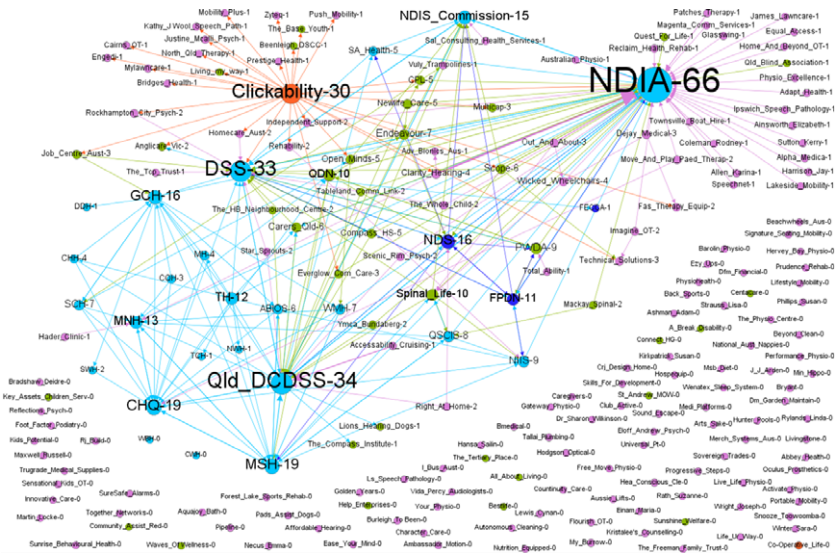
NDIS_Commission-15
NDIA-66
Clickability-30
DSS-33
Qld_DCDSS-34
GCH-16
MNH-13
CHQ-19
MSH-19
TH-12
NDS-16
FPDN-11
Spinal_Life-10
QDN-10
NIS-9
QSCIS-8
PADA-9
Endeavour-7
WWILD-7
SCH-7
Mobility_Plus-1
Zyteq-1
Push_Mobility-1
Kathy_J_Wool_Speech_Path-1
The_Base_Youth-1
Justine_Mccall_Psych-1
Beenleigh_DSCC-1
Cairns_OT-1
North_Qld_Therapy-1
Prestige_Health-1
Engeo-1
Mylawcare-1
Living_my_way-1
Bridges_Health-1
Rockhampton_City_Psych-2
SA_Health-5
Sal_Consulting_Health_Services-1
Vuly_Trampolines-1
Australian_Physio-1
CPL-5
Newlife_Care-6
Multicap-3
Homecare_Aust-2
Independent_Support-2
Rehability-2
Anglicare_Vic-2
Job_Centre_Aust-3
The_Top_Trust-1
Open_Minds-5
Adv_Blondes_Aus-1
Clarity_Hearing-4
Scope-6
Out_And_About-3
Dejay_Medical-3
Wicked_Wheelchairs-4
Tableland_Comm_Link-2
The_Whole_Child-2
The_HB_Neighbourhood_Centre-2
Carers_Qld-6
Compass_HS-5
Star_Sprouts-2
Everglow_Com_Care-3
Scenic_Rim_Psych-2
ABIOS-6
Ymca_Bundaberg-2
Accessability_Cruising-1
Lions_Hearing_Dogs-1
Right_At_Home-2
The_Compass_Institute-1
Mackay_Spinal-2
Total_Ability-1
Technical_Solutions-3
Imagine_OT-2
Fas_Therapy_Equip-2
FBOA-1
DDH-1
CKH-4
CGH-3
MH-4
NMH-1
TUH-1
Hader_Clinic-1
SWH-2
Bradshaw_Deirdre-0
Key_Assets_Children_Serv-0
Reflections_Psych-0
Foot_Factor_Podiatry-0
Kids_Potential-0
Rj_Bold-0
Maxwell_Russell-0
WBH-0
CNH-0
Trugrade_Medical_Supplies-0
Sensational_Kids_OT-0
SureSafe_Alarms-0
Innovative_Care-0
Together_Networks-0
Martin_Locke-0
Community_Assist_Red-0
Aquajoy_Bath-0
Pipeline-0
Forest_Lake_Sports_Rehab-0
Pads_Assist_Dogs-0
Affordable_Hearing-0
Sunrise_Behavioural_Health-0
Waves_Of_Wellness-0
Necus_Emma-0
Ease_Your_Mind-0
Ambassador_Motion-0
Golden_Years-0
Help_Enterprises-0
Burleigh_To_Been-0
Character_Care-0
Ls_Speech_Pathology-0
Vida_Percy_Audiologists-0
Your_Physio-0
I_Bus_Aust-0
Lewis_Cynan-0
Autonomous_Cleaning-0
Nutrition_Equipped-0
My_Burrow-0
Hansa_Salin-0
Tallai_Plumbing-0
Hodgson_Optical-0
All_About_Living-0
Free_Move_Physio-0
Countrinity_Care-0
Bestlife-0
Flourish_OT-0
Hea_Conscious_Cle-0
Aussie_Lifts-0
Einam_Maria-0
Sunshine_Welfare-0
Kristalee's_Counselling-0
Life_Up_Way-0
The_Freeman_Family_Trust-0
Brealpal-0
Gateway_Physio-0
Dr_Sharon_Wilkinson-0
Club_Active-0
Sound_Escape-0
Eloff_Andrew_Psych-0
Universal_Pt-0
Skills_For_Development-0
Caregivers-0
St_Andrews_MOW-0
Medi_Platforms-0
Arts_Sake-0
Merch_Systems_Aus-0
Sovereign_Trades-0
Progressive_Steps-0
Live_Life_Physio-0
Rath_Suzanne-0
Wright_Joseph-0
Snooze_Toowoomba-0
Winter_Sara-0
Co-Operative_Life-0
Portable_Mobility-0
Activate_Physio-0
Oculus_Prosthetics-0
Abbey_Health-0
Livingstone-0
Rylands_Linda-0
Nunter_Pools-0
Dm_Garden_Maintain-0
Bryant-0
Mm_Hippo-0
J_J_Jensen-0
Performance_Physio-0
National_Aust_Nappies-0
Kilipatrick_Susan-0
Crj_Design_Home-0
Hospequip-0
Msb_Gert-0
Vivnatex_Sleep_System-0
Connect_HQ-0
A_Break_Disability-0
Ashman_Adam-0
Back_Sports-0
Strauss_Lisa-0
Physiohealth-0
Centacare-0
Ezy_Ups-0
Dfm_Financial-0
Barolin_Physio-0
Beachwheels_Aus-0
Signature_Speaking_Mobility-0
Hervey_Bay_Physio-0
Prudence_Rehab-0
Lifestyle_Mobility-0
Phillips_Susan-0
The_Physio_Centre-0
Beyond_Clean-0
Patches_Therapy-1
James_Lawncare-1
Magenta_Comm_Services-1
Equal_Access-1
Quest_For_Life-1
Glassywing-1
Reclaim_Health_Rehab-1
Home_And_Beyond_OT-1
Qld_Blind_Association-1
Physio_Excellence-1
Adapt_Health-1
Ipswich_Speech_Pathology-1
Townsville_Boat_Hire-1
Ainsworth_Elizabeth-1
Coleman_Rodney-1
Sutton_Kerry-1
Move_And_Play_Paed_Therap-2
Alpha_Medica-1
Allen_Karina-1
Harrison_Jay-1
Speechnet-1
Lakeside_Mobility-1